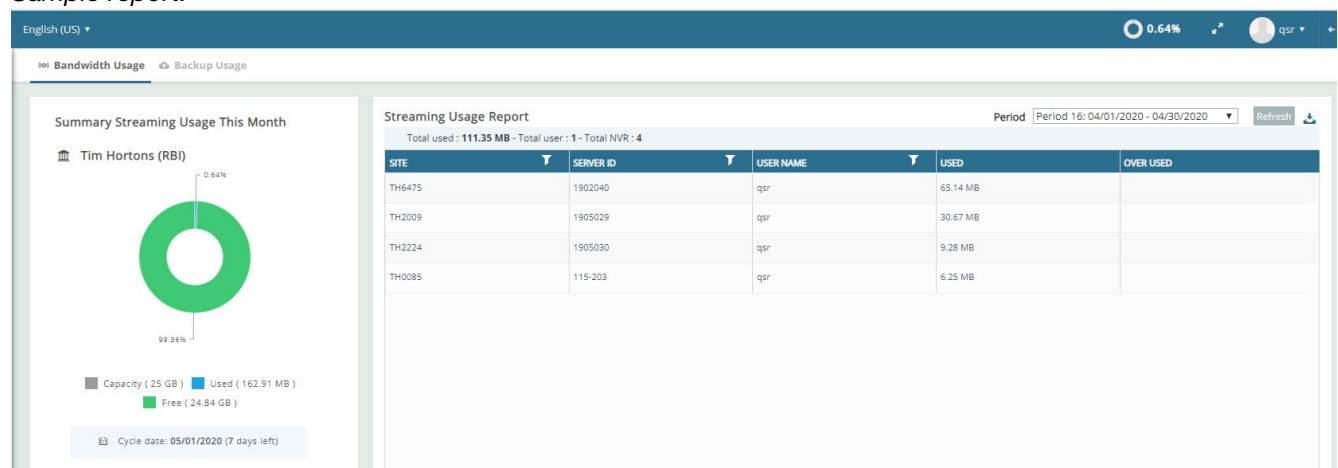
English (US) ▾

0.64%

qsr ▾

Bandwidth Usage

Backup Usage

Summary Streaming Usage This Month

Tim Hortons (RBI)

0.64%

99.36%

Capacity ( 25 GB )

Used ( 162.91 MB )

Free ( 24.84 GB )

Cycle date: 05/01/2020 (7 days left)

Streaming Usage Report

Total used : 111.35 MB - Total user : 1 - Total NVR : 4

Period

Period 16: 04/01/2020 - 04/30/2020 ▾

Refresh

| SITE | SERVER ID | USER NAME | USED | OVER USED |
|---|---|---|---|---|
| TH6475 | 1902040 | qsr | 65.14 MB | |
| TH2009 | 1905029 | qsr | 30.67 MB | |
| TH2224 | 1905030 | qsr | 9.28 MB | |
| TH0085 | 115-203 | qsr | 6.25 MB | |